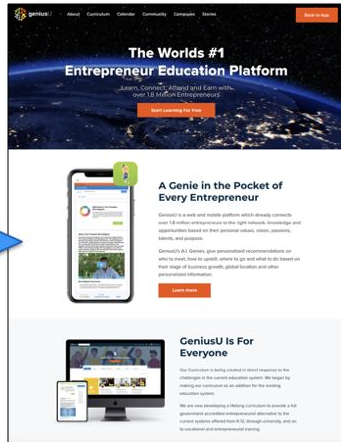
geniusU About Curriculum Calendar Community Campuses Stories Back to App

The Worlds #1 Entrepreneur Education Platform

Learn, Connect, Attend and Earn with over 1.8 Million Entrepreneurs

Start Learning For Free

A Genie in the Pocket of Every Entrepreneur

GeniusU is a web and mobile platform which already connects over 1.8 million entrepreneurs to the right network, knowledge and opportunities based on their personal values, vision, passions, talents, and purpose.

GeniusU's A.I. Genies, give personalized recommendations on who to meet, how to upskill, where to go and what to do based on their stage of business growth, global location and other personal information.

Learn more

GeniusU Is For Everyone

Our Curriculum is being created in direct response to the challenges in the current education system. We began by making our curriculum as an addition for the existing education system.

We are now developing a lifelong curriculum to provide a full government accredited entrepreneurial alternative to the current systems offered from K-12, through university, and on to vocational and entrepreneurial training.